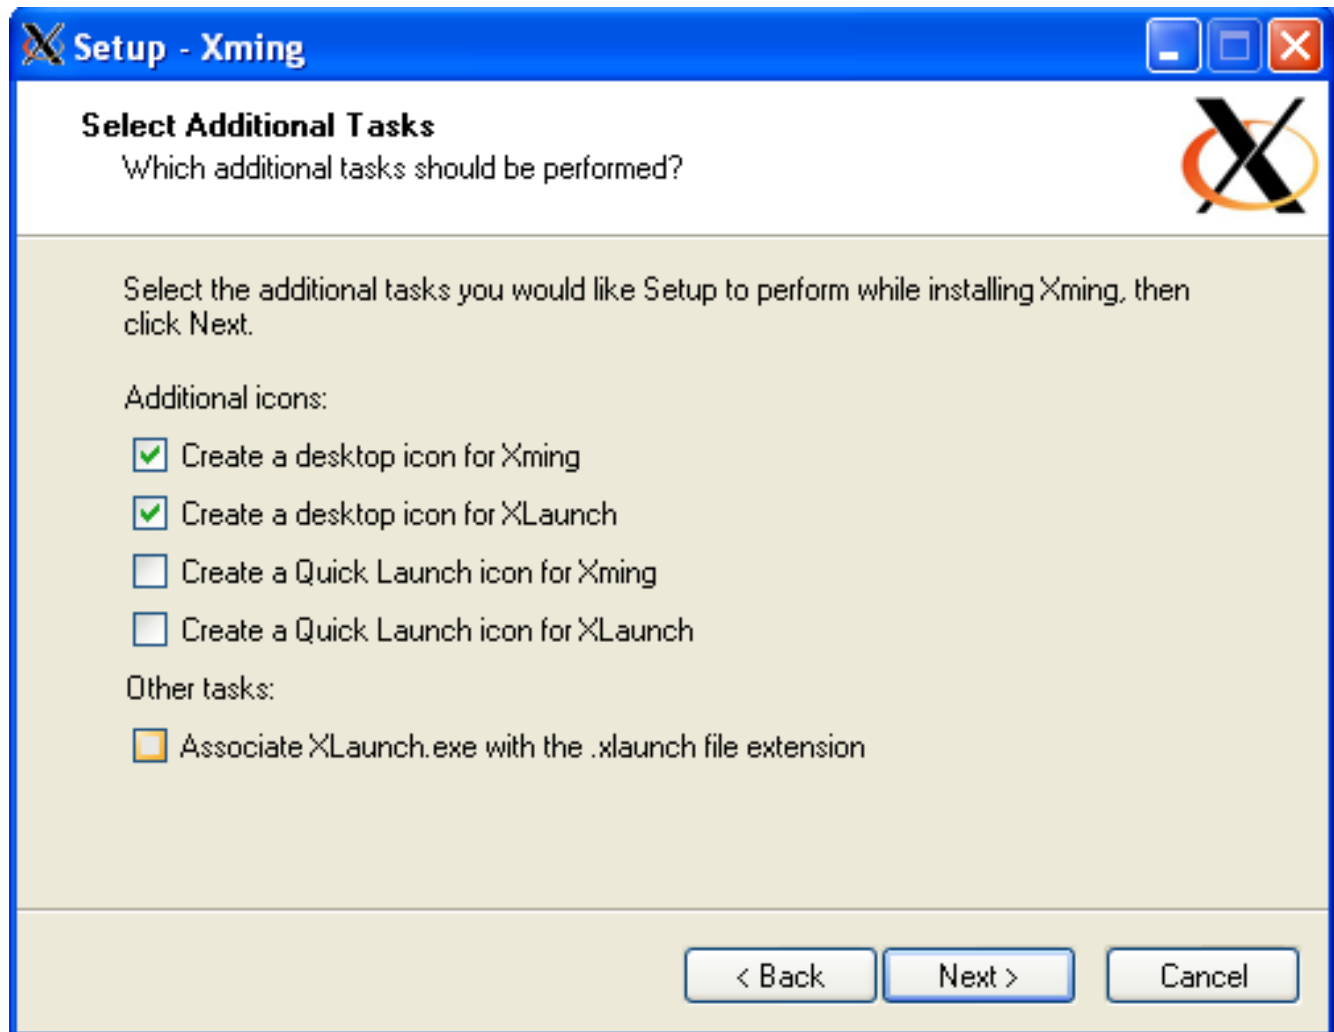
Setup - Xming

Select Additional Tasks
Which additional tasks should be performed?

Select the additional tasks you would like Setup to perform while installing Xming, then click Next.

Additional icons:

Create a desktop icon for Xming

Create a desktop icon for XLaunch

Create a Quick Launch icon for Xming

Create a Quick Launch icon for XLaunch

Other tasks:

Associate XLaunch.exe with the .xlaunch file extension

< Back | Next > | Cancel